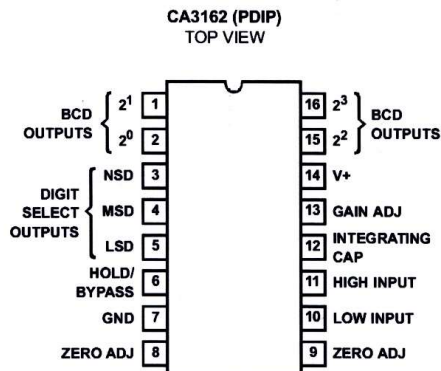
CA3162 (PDIP)
TOP VIEW

BCD OUTPUTS
$2^1$ 1
$2^0$ 2

DIGIT SELECT OUTPUTS
NSD 3
MSD 4
LSD 5

HOLD/ BYPASS 6
GND 7
ZERO ADJ 8

16 $2^3$
15 $2^2$
BCD OUTPUTS

14 V+
13 GAIN ADJ
12 INTEGRATING CAP
11 HIGH INPUT
10 LOW INPUT
9 ZERO ADJ